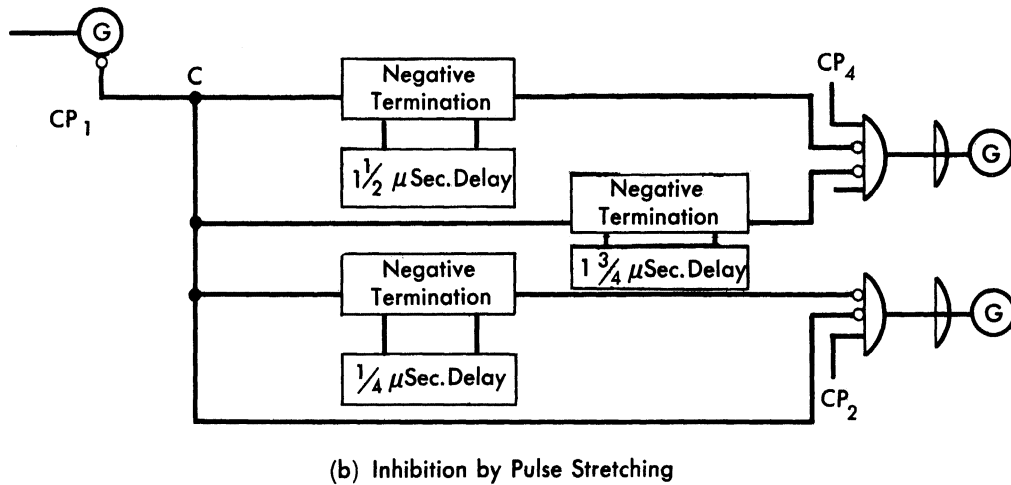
G

$CP_1$

C

Negative Termination

$1\frac{1}{2}$ $\mu$Sec. Delay

$CP_4$

G

Negative Termination

$1\frac{3}{4}$ $\mu$Sec. Delay

Negative Termination

G

$\frac{1}{4}$ $\mu$Sec. Delay

$CP_2$

(b) Inhibition by Pulse Stretching